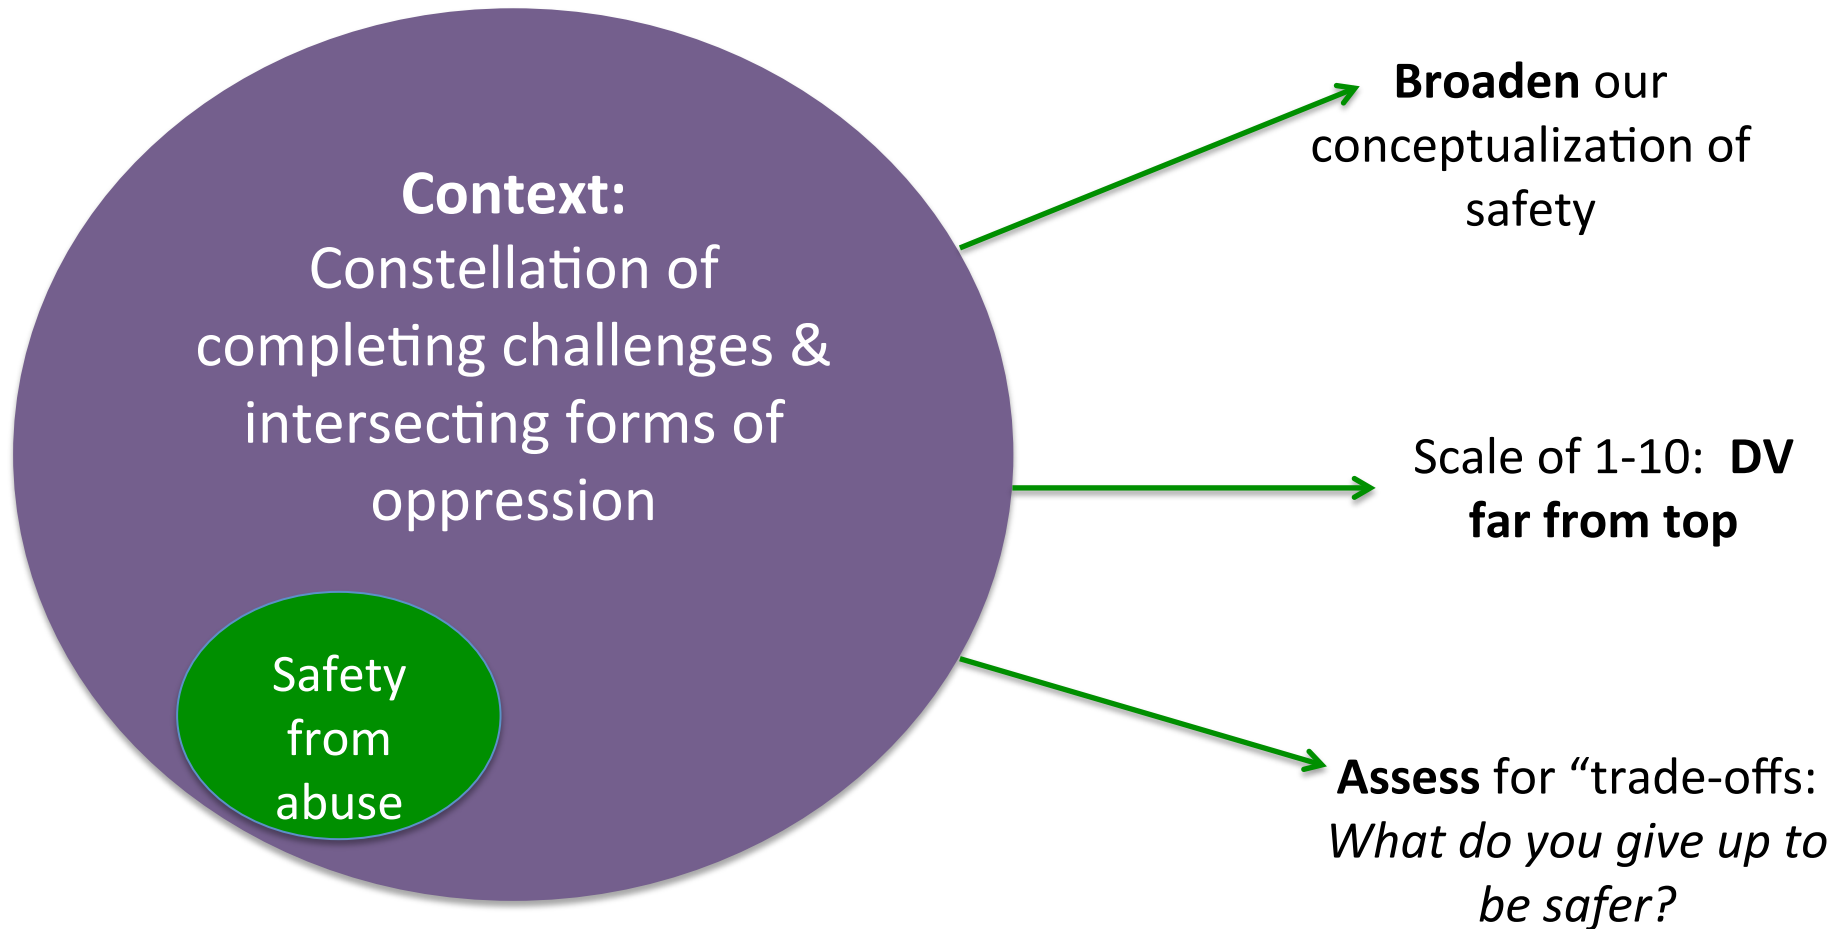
**Context:**
Constellation of completing challenges & intersecting forms of oppression

Safety from abuse

**Broaden** our conceptualization of safety

Scale of 1-10: **DV far from top**

**Assess** for “trade-offs: *What do you give up to be safer?*